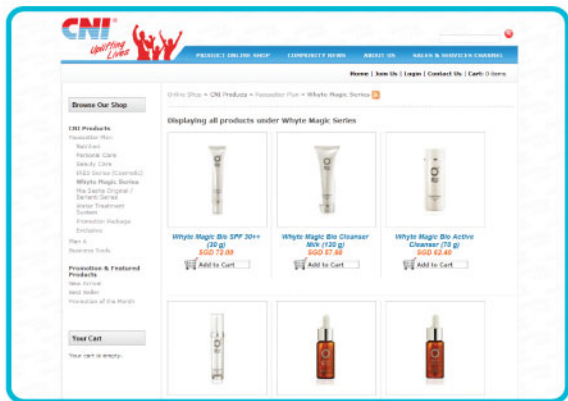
CNI®
Uplifting Lives

PRODUCT ONLINE SHOP | COMMUNITY NEWS | ABOUT US | SALES & SERVICES CHANNEL

Home | Join Us | Login | Contact Us | Cart: 0 items

Browse Our Shop

CNI Products
Passelider Plus
Nutrition
Personal Care
Beauty Care
EREX Series (Cosmetic)
Whyte Magic Series
Ma Sante Original / Detoxit Series
Water Treatment System
Promotion Package
Exclusive
Plan A
Business Tools

Promotion & Featured Products
New Arrival
Best Seller
Promotion of the Month

Your Cart
Your cart is empty.

Online Shop » CNI Products » Passelider Plus » Whyte Magic Series

Displaying all products under Whyte Magic Series

Whyte Magic Bio SPF 30++ (30 g)
SGD 72.00
Add to Cart

Whyte Magic Bio Cleanser Milk (120 g)
SGD 57.60
Add to Cart

Whyte Magic Bio Active Cleanser (75 g)
SGD 62.40
Add to Cart